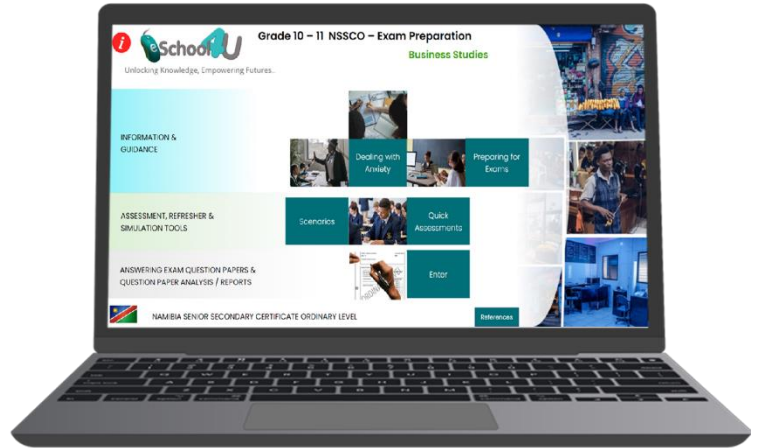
i eSchool4U

Unlocking Knowledge, Empowering Futures.

Grade 10 – 11 NSSCO – Exam Preparation

Business Studies

INFORMATION & GUIDANCE

Dealing with Anxiety

Preparing for Exams

ASSESSMENT, REFRESHER & SIMULATION TOOLS

Scenarios

Quick Assessments

ANSWERING EXAM QUESTION PAPERS & QUESTION PAPER ANALYSIS / REPORTS

Enter

NAMIBIA SENIOR SECONDARY CERTIFICATE ORDINARY LEVEL

References